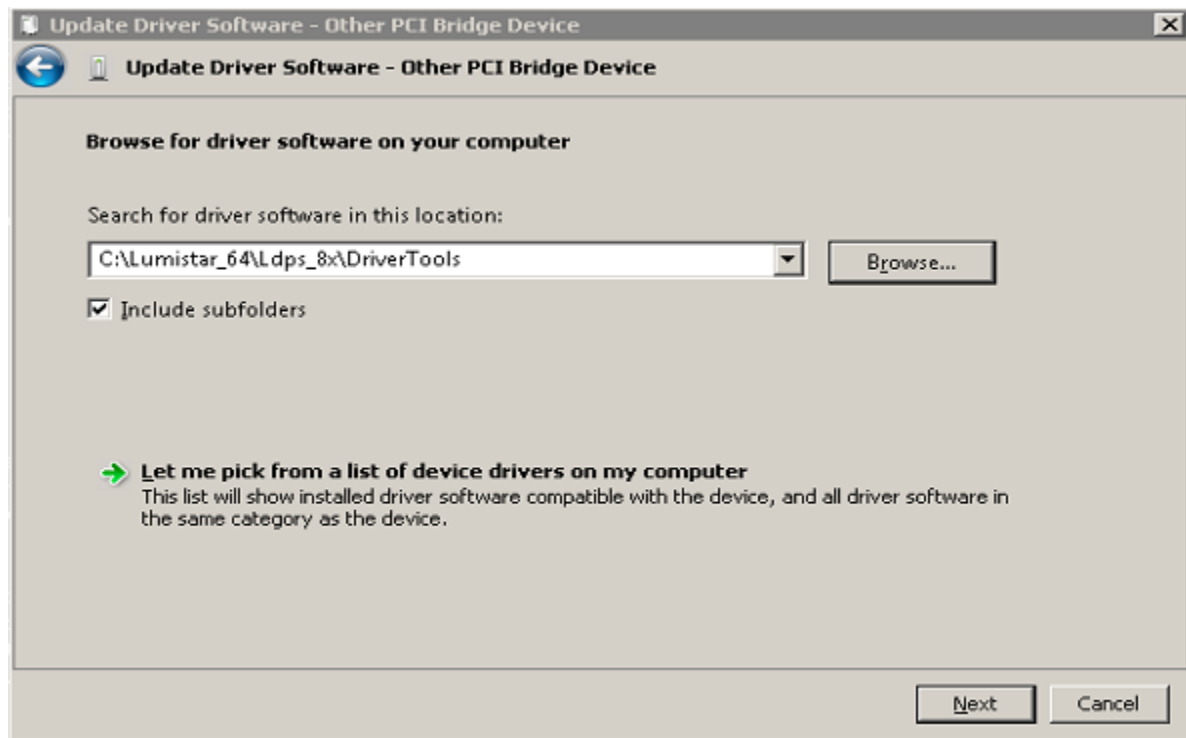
Update Driver Software - Other PCI Bridge Device

Update Driver Software - Other PCI Bridge Device

Browse for driver software on your computer

Search for driver software in this location:

C:\Lumistar_64\Ldps_8x\DriverTools

Browse...

Include subfolders

Let me pick from a list of device drivers on my computer
This list will show installed driver software compatible with the device, and all driver software in the same category as the device.

Next

Cancel